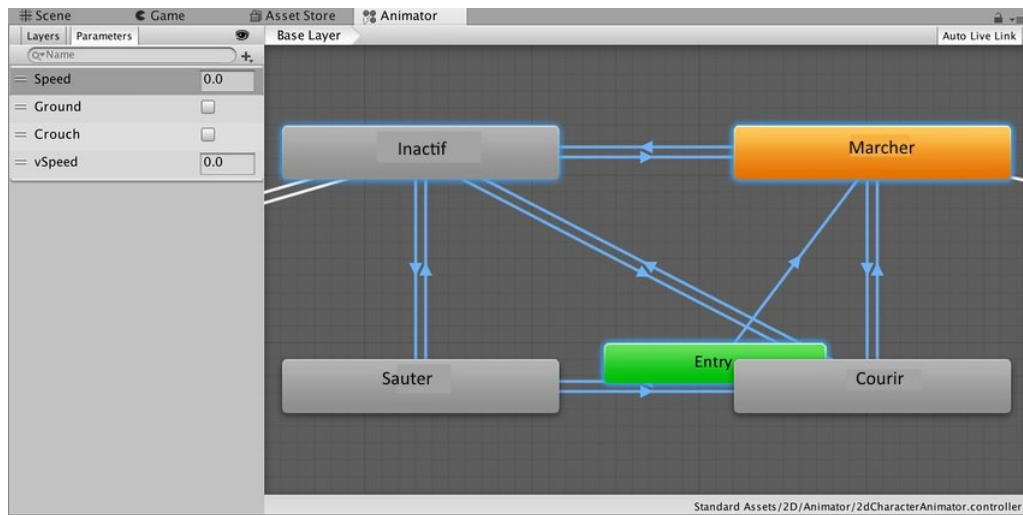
Scene
Game
Asset Store
Animator
Layers
Parameters
Base Layer
Auto Live Link
Name
Speed 0.0
Ground
Crouch
vSpeed 0.0
Inactif
Marcher
Entry
Sauter
Courir
Standard Assets/2D/Animator/2dCharacterAnimator.controller